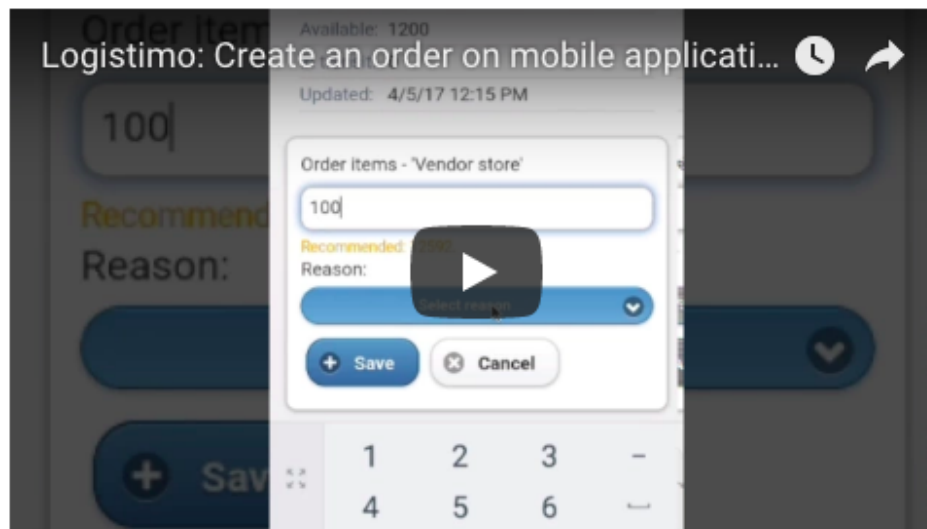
Logistimo: Create an order on mobile applicati...

Order item

Available: 1200

Updated: 4/5/17 12:15 PM

100

Recommend

Reason:

Order items - 'Vendor store'

100

Recommended: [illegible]

Reason:

Select reason

Save

Cancel

Sav

1 2 3 –

4 5 6